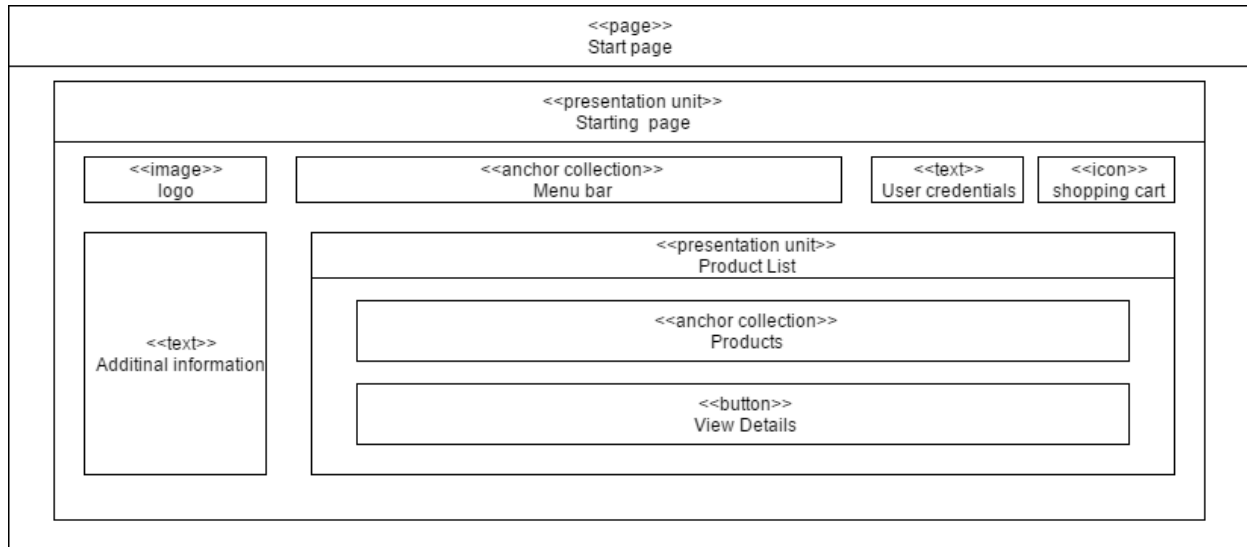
<<page>>
Start page

<<presentation unit>>
Starting page

<<image>>
logo

<<anchor collection>>
Menu bar

<<text>>
User credentials

<<icon>>
shopping cart

<<text>>
Additinal information

<<presentation unit>>
Product List

<<anchor collection>>
Products

<<button>>
View Details